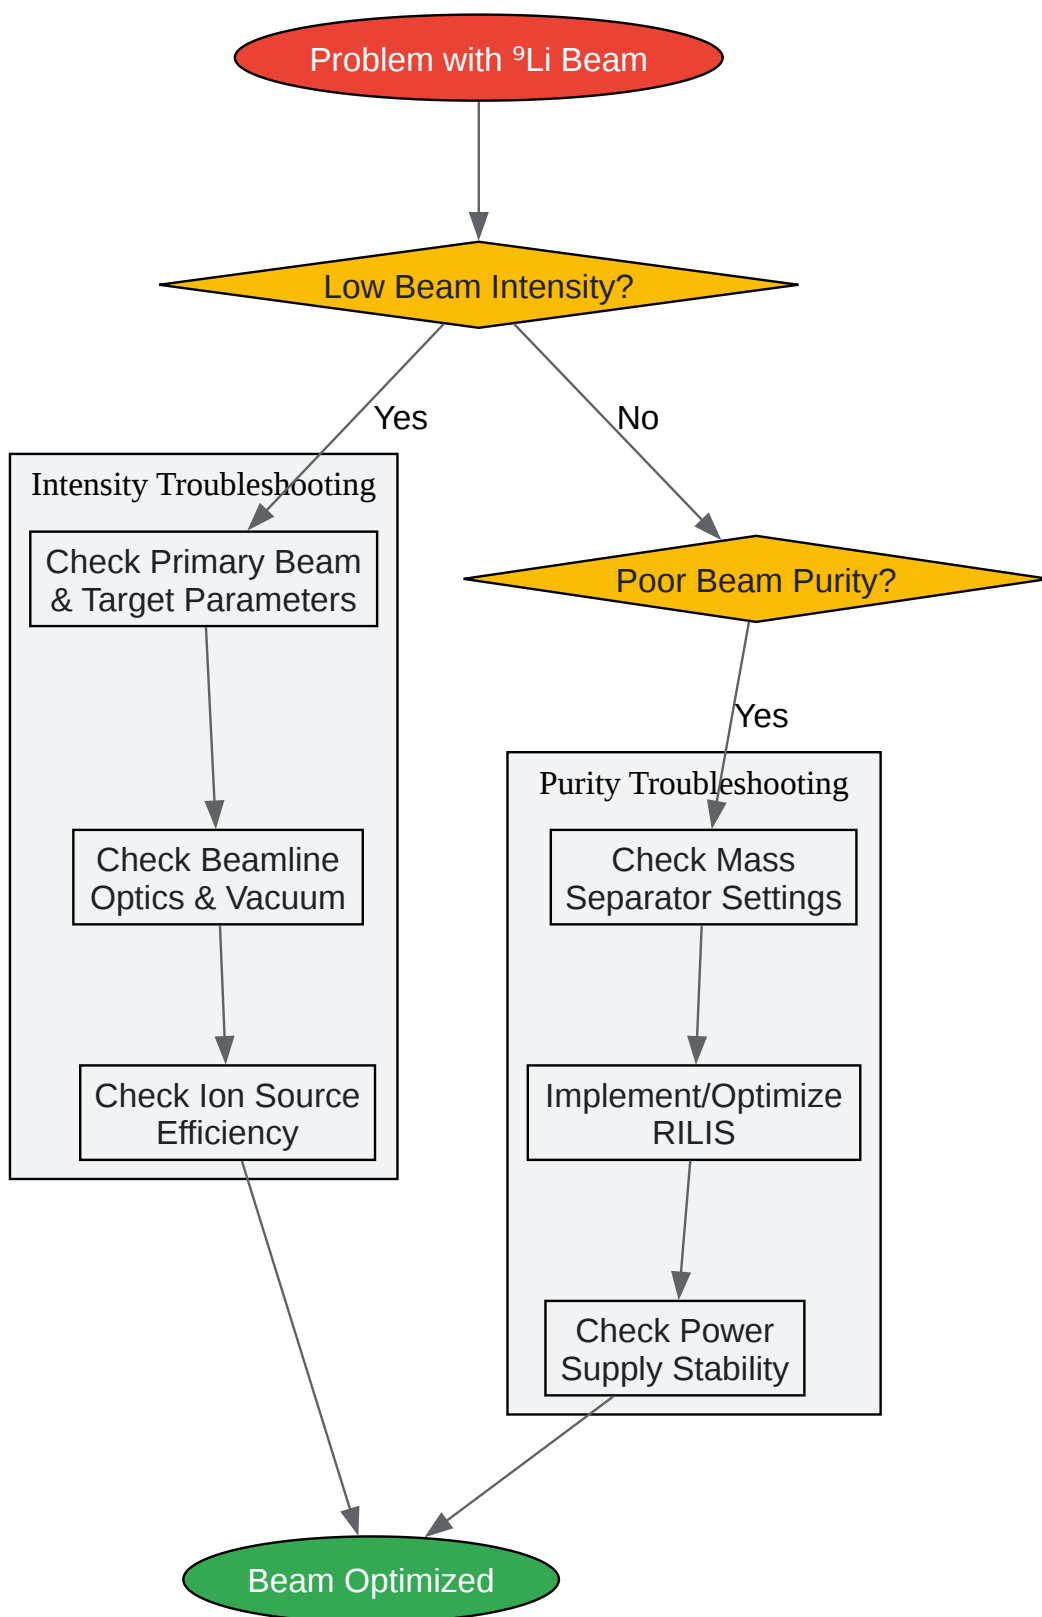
Problem with $^{9}$Li Beam

Low Beam Intensity?

Yes

No

Intensity Troubleshooting

Check Primary Beam & Target Parameters

Check Beamline Optics & Vacuum

Check Ion Source Efficiency

Poor Beam Purity?

Yes

Purity Troubleshooting

Check Mass Separator Settings

Implement/Optimize RILIS

Check Power Supply Stability

Beam Optimized